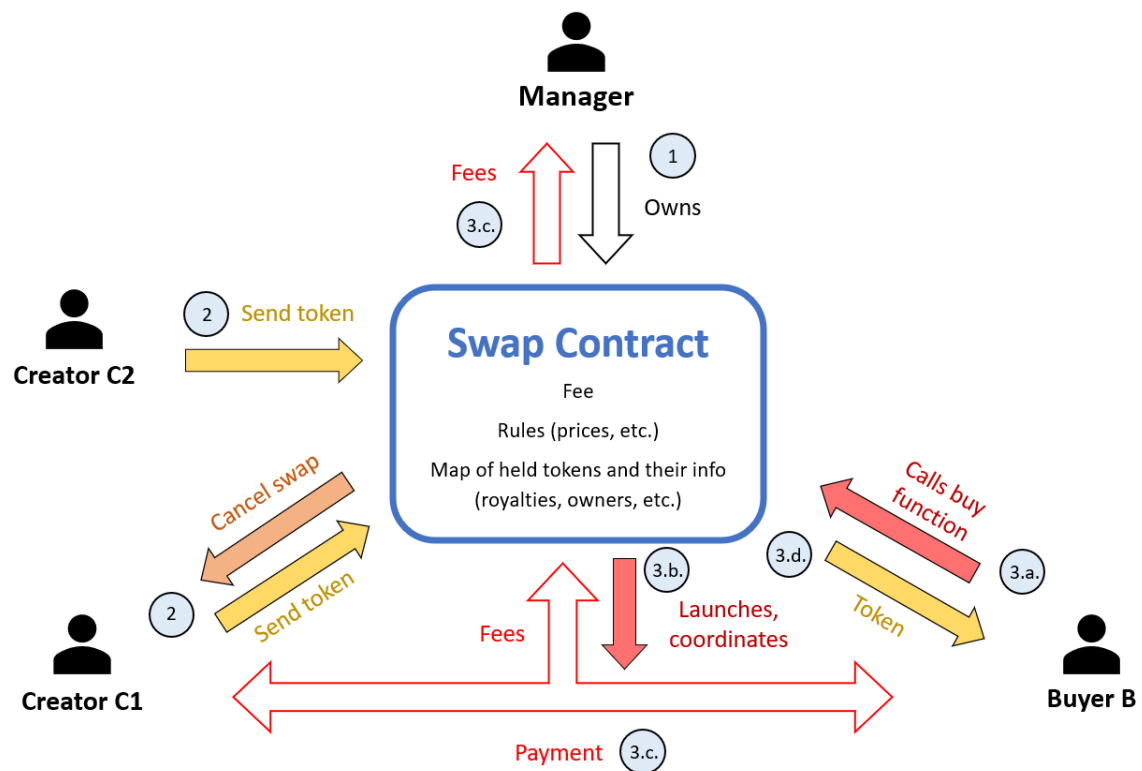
Manager

Fees

3.c.

1

Owns

2 Send token

Creator C2

Swap Contract

Fee

Rules (prices, etc.)

Map of held tokens and their info (royalties, owners, etc.)

Cancel swap

Send token

2

Creator C1

Fees

3.b.

Launches, coordinates

Calls buy function

3.d.

3.a.

Token

Buyer B

Payment 3.c.